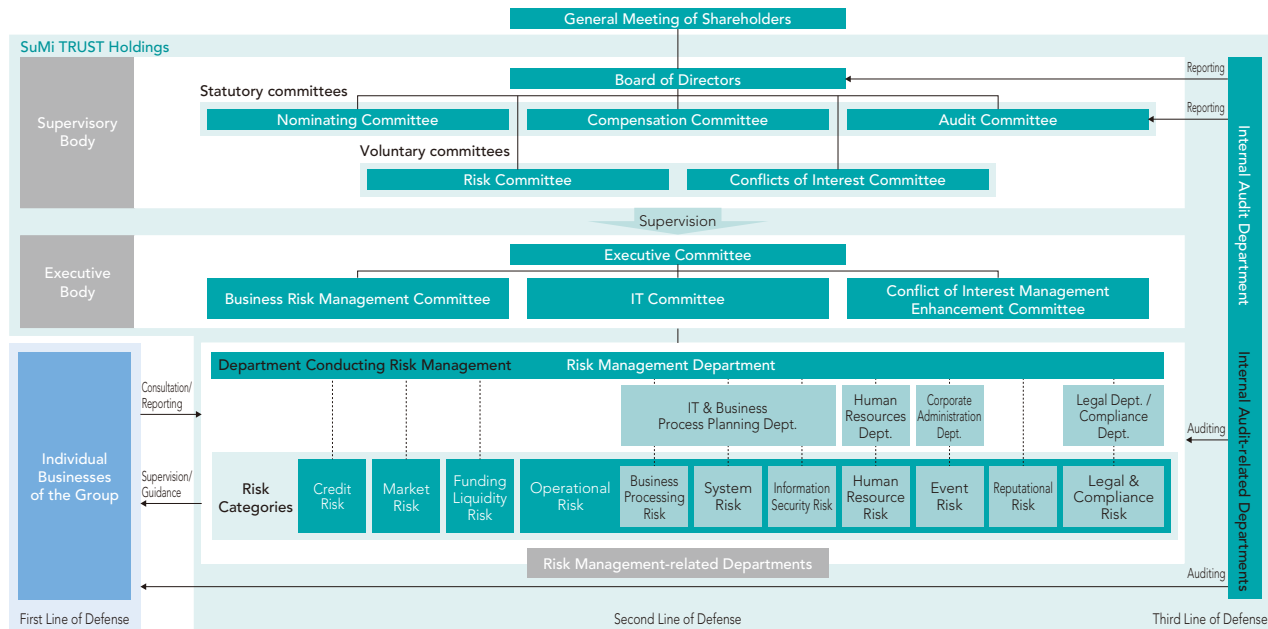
General Meeting of Shareholders

SuMi TRUST Holdings

Supervisory Body

Board of Directors

Reporting

Statutory committees

Reporting

Nominating Committee

Compensation Committee

Audit Committee

Voluntary committees

Risk Committee

Conflicts of Interest Committee

Supervision

Executive Body

Executive Committee

Business Risk Management Committee

IT Committee

Conflict of Interest Management Enhancement Committee

Internal Audit Department

Individual Businesses of the Group

Consultation/ Reporting

Supervision/ Guidance

Department Conducting Risk Management

Risk Management Department

IT & Business Process Planning Dept.

Human Resources Dept.

Corporate Administration Dept.

Legal Dept. / Compliance Dept.

Auditing

Risk Categories

Credit Risk

Market Risk

Funding Liquidity Risk

Operational Risk

Business Processing Risk

System Risk

Information Security Risk

Human Resource Risk

Event Risk

Reputational Risk

Legal & Compliance Risk

Risk Management-related Departments

Auditing

Internal Audit-related Departments

First Line of Defense

Second Line of Defense

Third Line of Defense